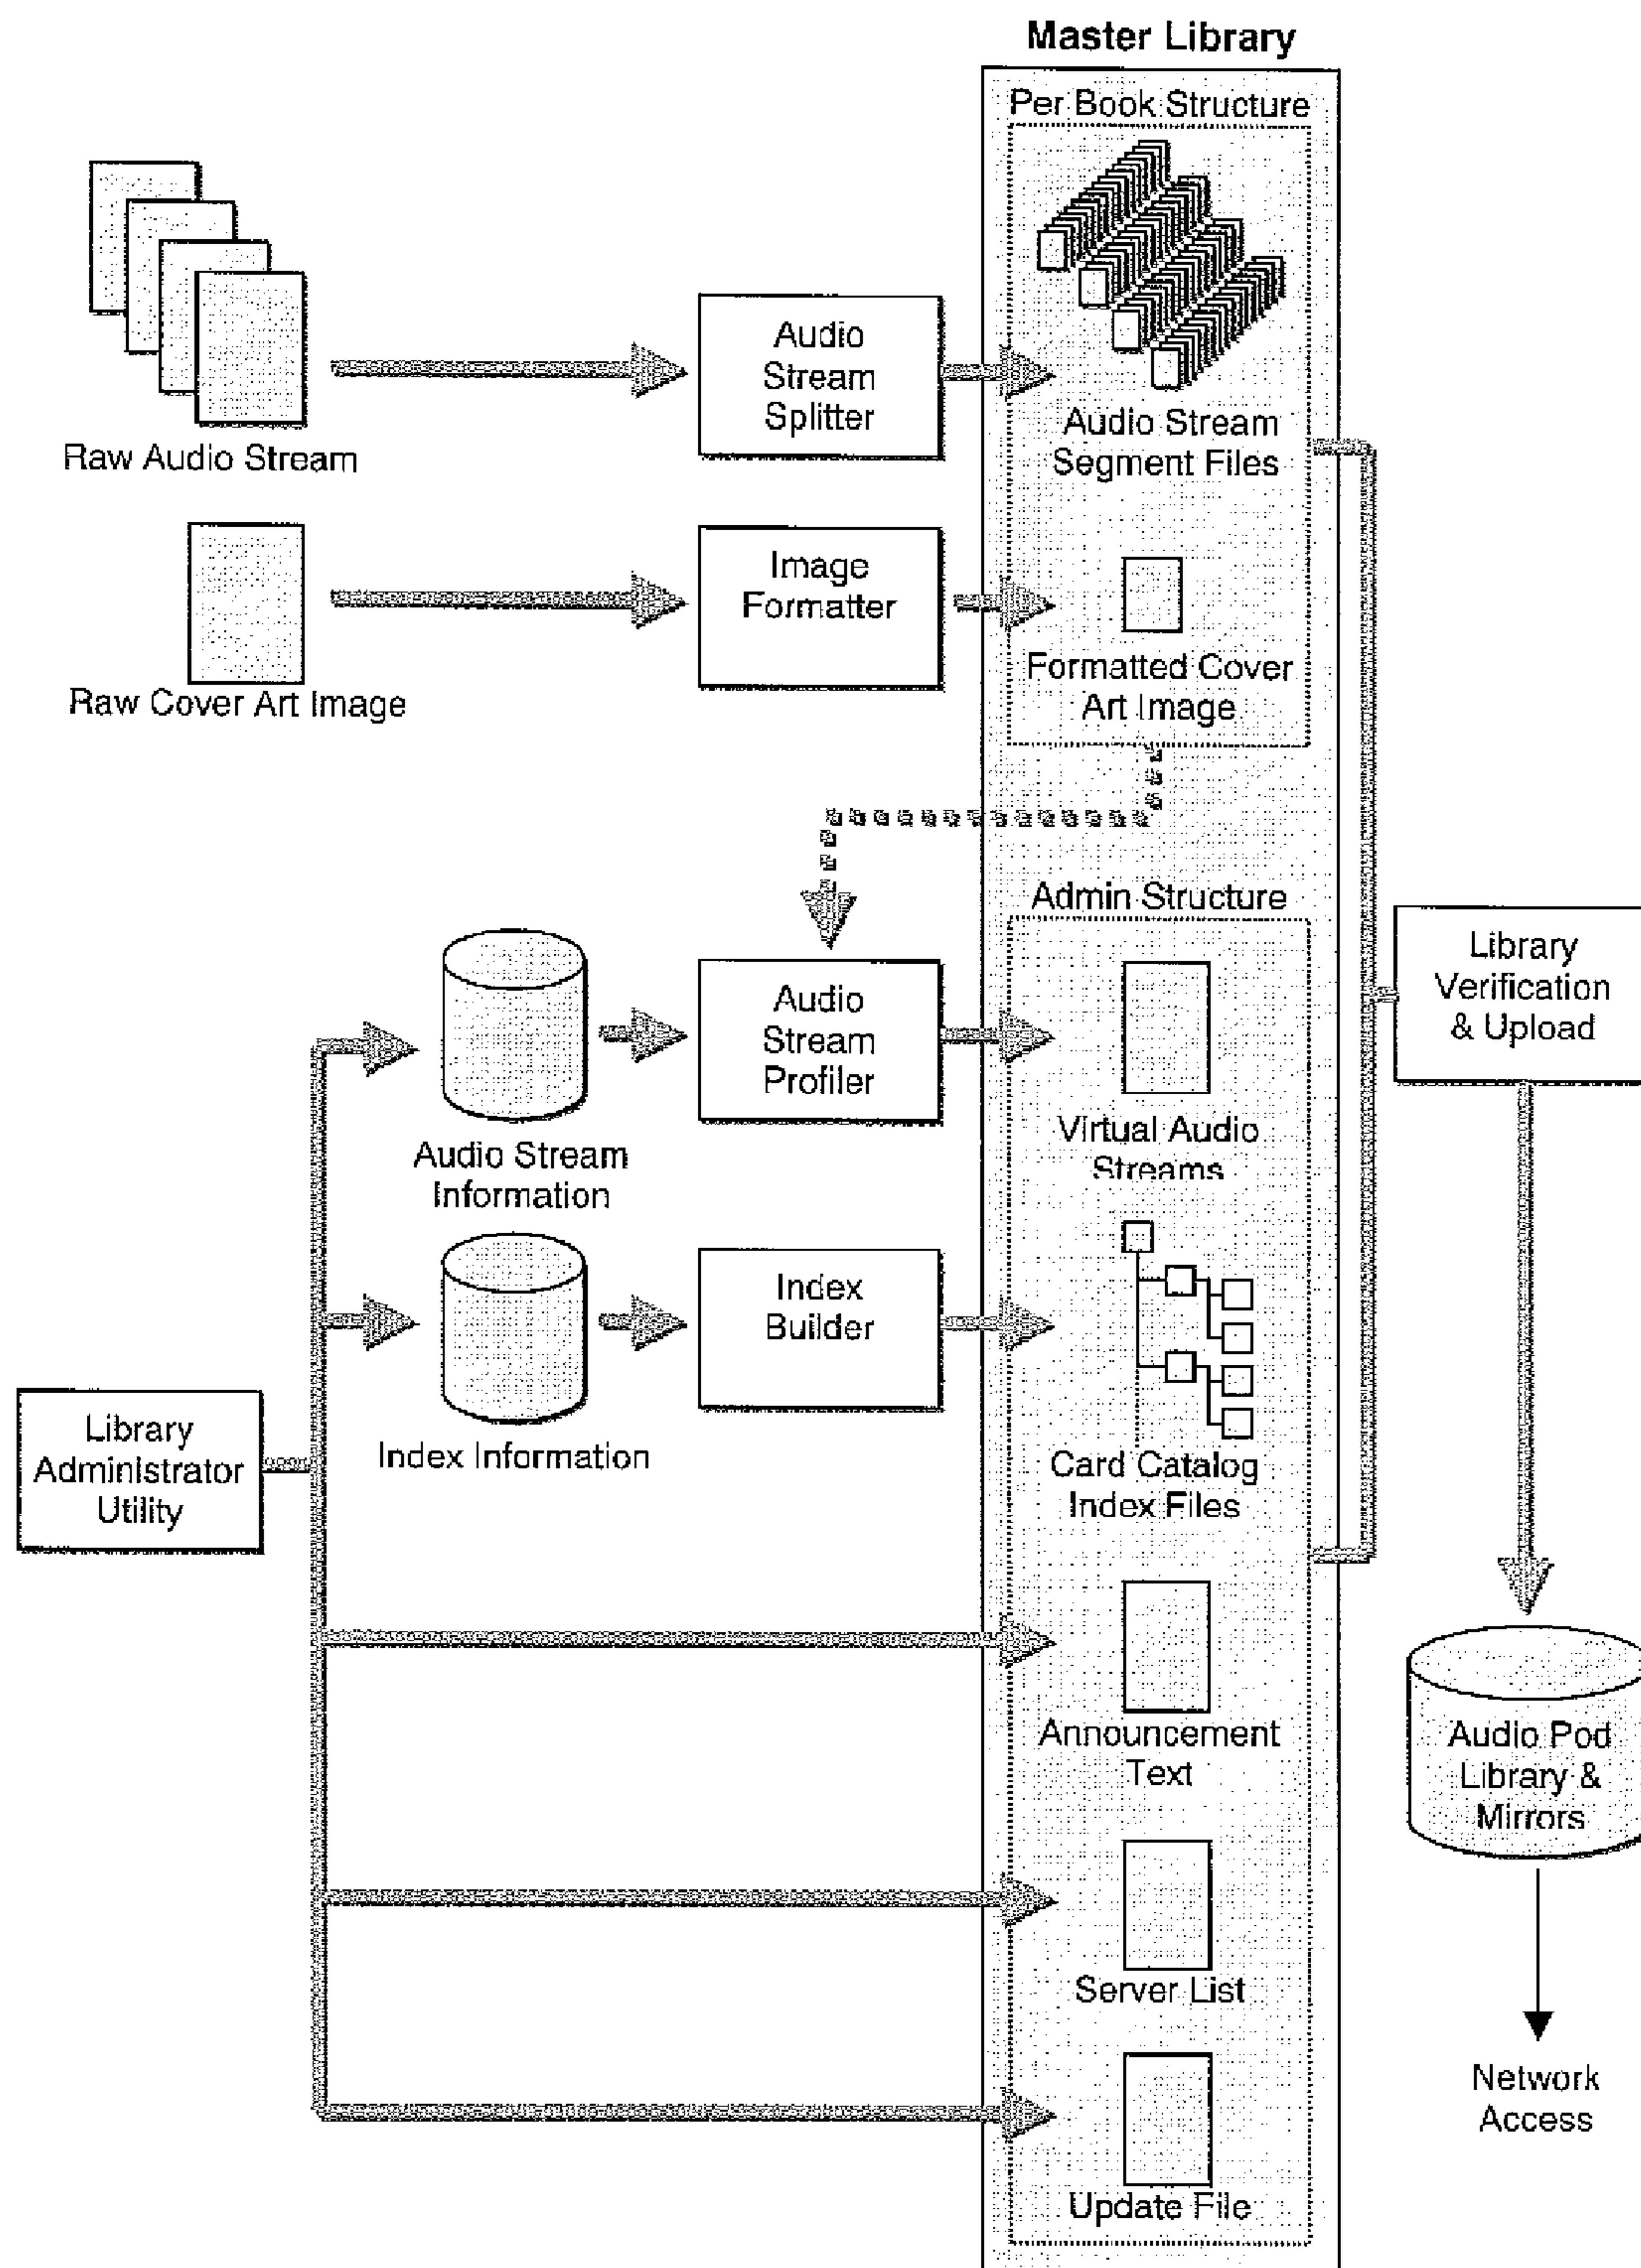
Master Library

Per Book Structure

Raw Audio Stream

Audio Stream Splitter

Audio Stream Segment Files

Raw Cover Art Image

Image Formatter

Formatted Cover Art Image

Admin Structure

Audio Stream Information

Audio Stream Profiler

Virtual Audio Streams

Library Verification & Upload

Index Information

Index Builder

Card Catalog Index Files

Library Administrator Utility

Announcement Text

Audio Pod Library & Mirrors

Server List

Network Access

Update File